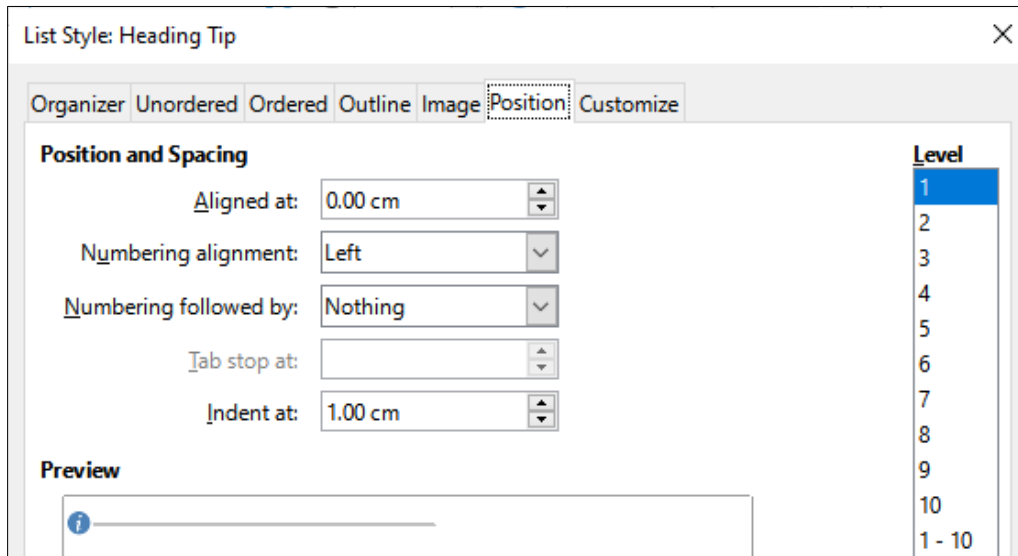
List Style: Heading Tip

Organizer Unordered Ordered Outline Image Position Customize

Position and Spacing

Aligned at: 0.00 cm

Numbering alignment: Left

Numbering followed by: Nothing

Tab stop at:

Indent at: 1.00 cm

Preview

Level
1
2
3
4
5
6
7
8
9
10
1 - 10